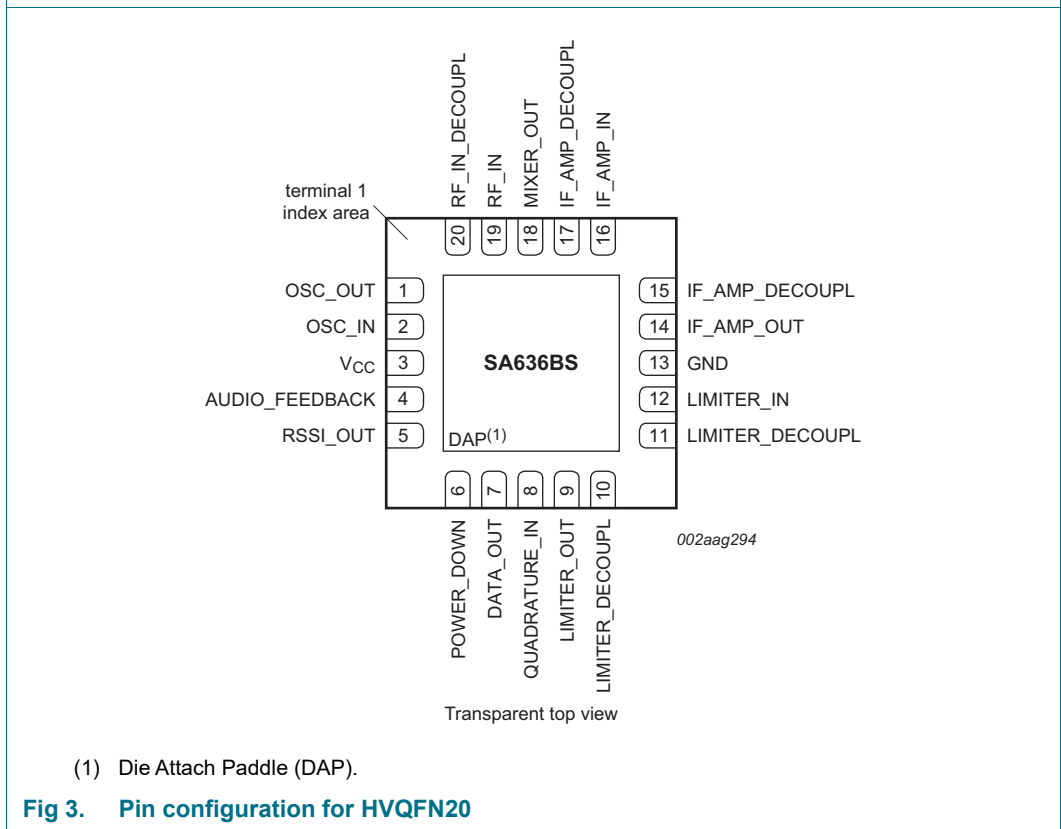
RF_IN_DECOUPL
RF_IN
MIXER_OUT
IF_AMP_DECOUPL
IF_AMP_IN

terminal 1
index area

20 19 18 17 16

OSC_OUT 1
OSC_IN 2
$V_{CC}$ 3
AUDIO_FEEDBACK 4
RSSI_OUT 5

SA636BS

DAP(1)

15 IF_AMP_DECOUPL
14 IF_AMP_OUT
13 GND
12 LIMITER_IN
11 LIMITER_DECOUPL

6 7 8 9 10

POWER_DOWN
DATA_OUT
QUADRATURE_IN
LIMITER_OUT
LIMITER_DECOUPL

002aag294

Transparent top view

(1) Die Attach Paddle (DAP).

Fig 3. Pin configuration for HVQFN20